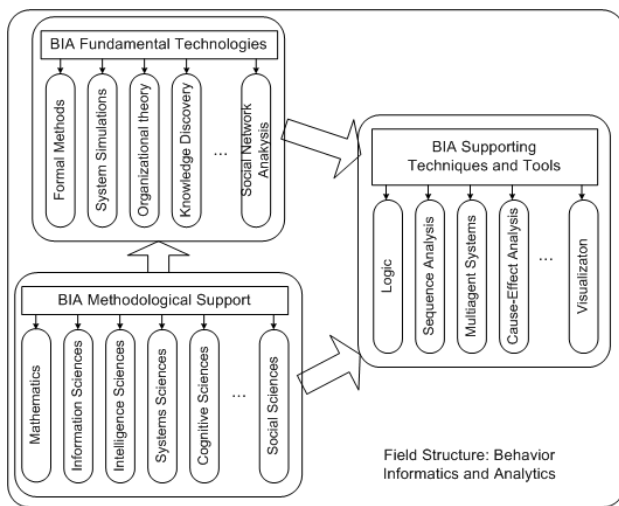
BIA Fundamental Technologies

Formal Methods

System Simulations

Organizational theory

Knowledge Discovery

...

Social Network Analysis

BIA Supporting Techniques and Tools

Logic

Sequence Analysis

Multiagent Systems

Cause-Effect Analysis

...

Visualizaton

BIA Methodological Support

Mathematics

Information Sciences

Intelligence Sciences

Systems Sciences

Cognitive Sciences

...

Social Sciences

Field Structure: Behavior Informatics and Analytics